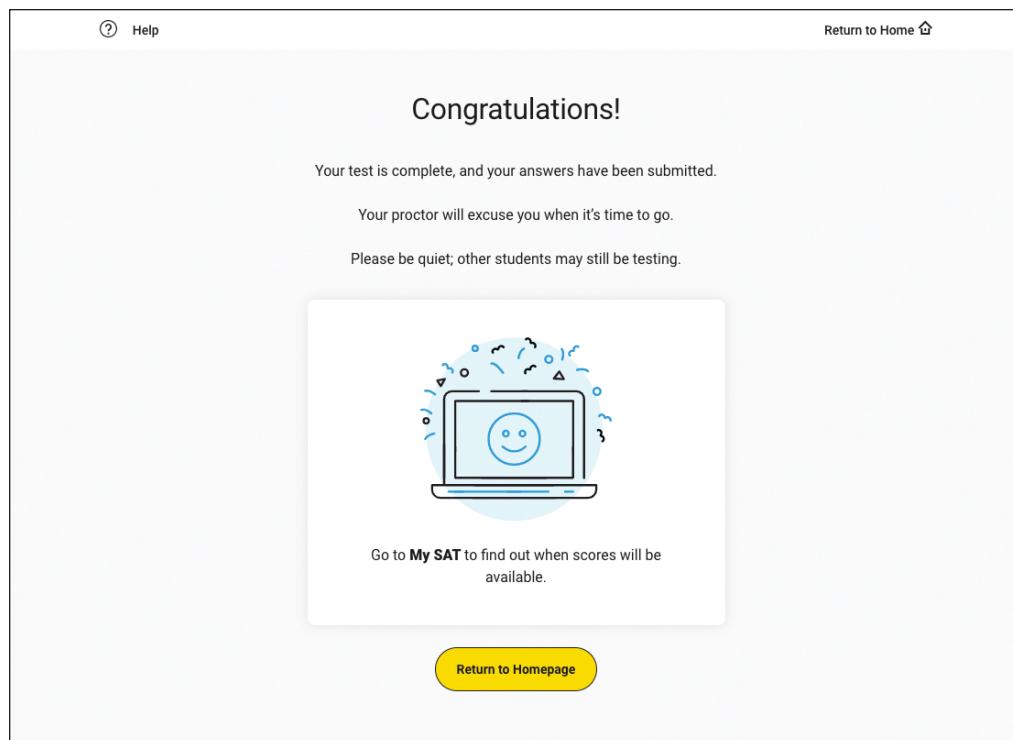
Help

Return to Home

Congratulations!

Your test is complete, and your answers have been submitted.

Your proctor will excuse you when it's time to go.

Please be quiet; other students may still be testing.

Go to **My SAT** to find out when scores will be available.

Return to Homepage